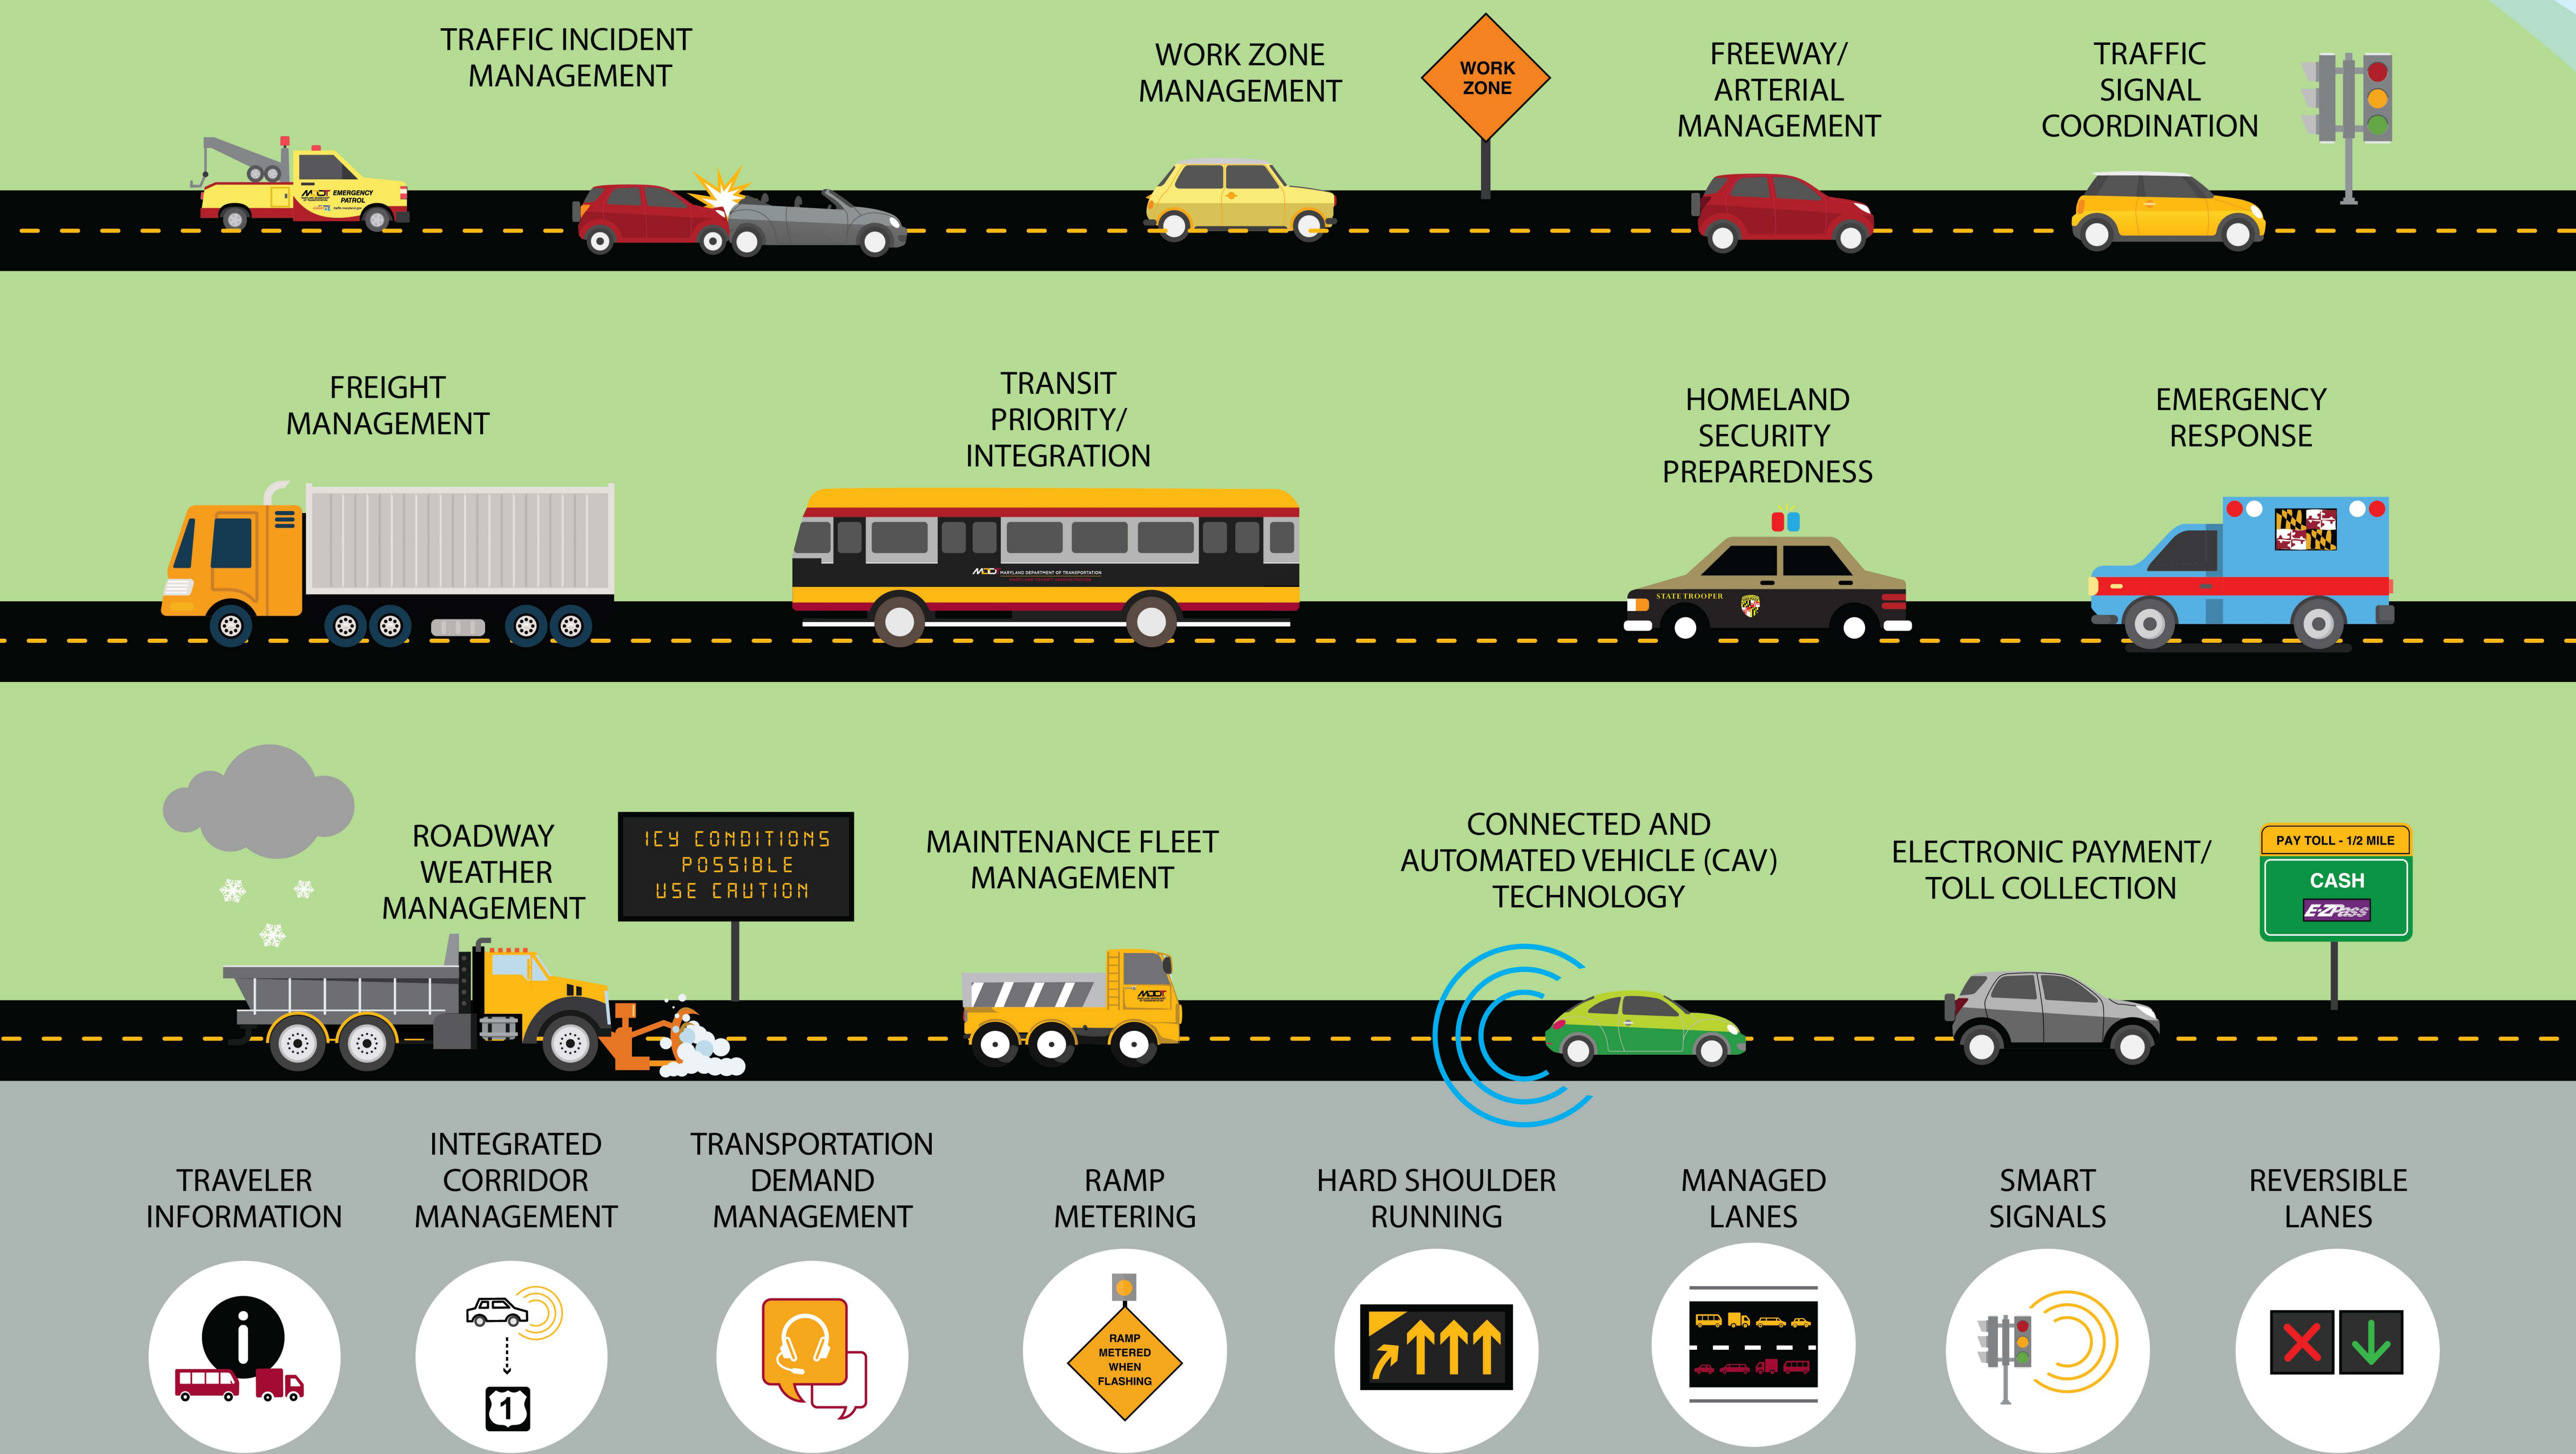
TRAFFIC INCIDENT MANAGEMENT

MDOT EMERGENCY PATROL

WORK ZONE MANAGEMENT

WORK ZONE

FREEWAY/ ARTERIAL MANAGEMENT

TRAFFIC SIGNAL COORDINATION

FREIGHT MANAGEMENT

TRANSIT PRIORITY/ INTEGRATION

MDOT MARYLAND DEPARTMENT OF TRANSPORTATION

HOMELAND SECURITY PREPAREDNESS

STATE TROOPER

EMERGENCY RESPONSE

ROADWAY WEATHER MANAGEMENT

ICY CONDITIONS POSSIBLE USE CAUTION

MAINTENANCE FLEET MANAGEMENT

MDOT

CONNECTED AND AUTOMATED VEHICLE (CAV) TECHNOLOGY

ELECTRONIC PAYMENT/ TOLL COLLECTION

PAY TOLL - 1/2 MILE

CASH

E-ZPass

TRAVELER INFORMATION

INTEGRATED CORRIDOR MANAGEMENT

TRANSPORTATION DEMAND MANAGEMENT

RAMP METERING

HARD SHOULDER RUNNING

MANAGED LANES

SMART SIGNALS

REVERSIBLE LANES

i

1

RAMP METERED WHEN FLASHING